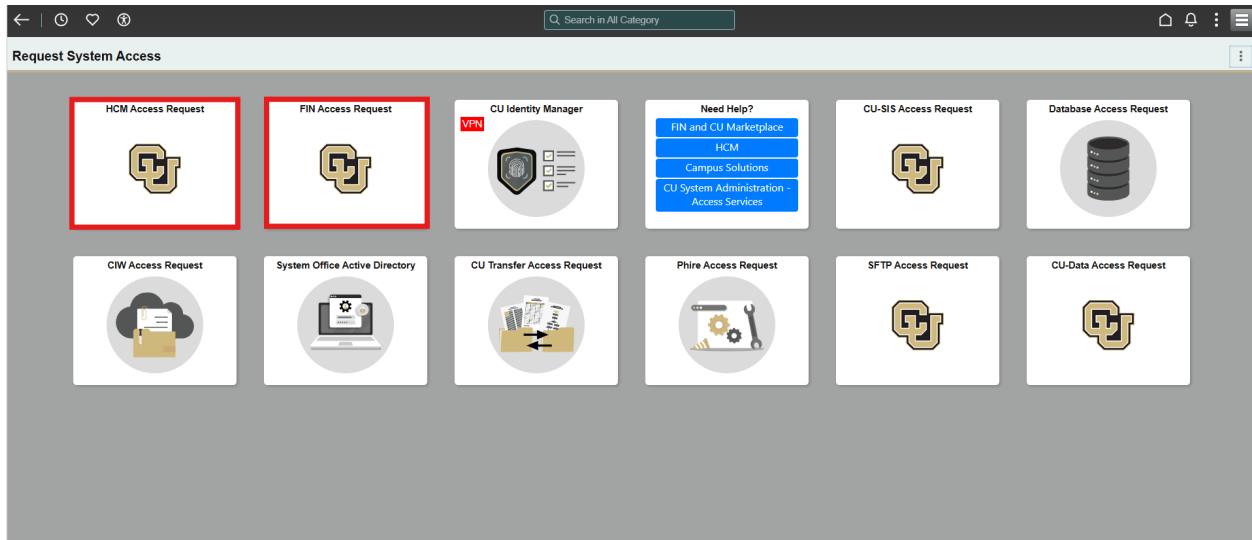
Search in All Category

Request System Access

HCM Access Request

FIN Access Request

CU Identity Manager

VPN

Need Help?

FIN and CU Marketplace

HCM

Campus Solutions

CU System Administration - Access Services

CU-SIS Access Request

Database Access Request

CIW Access Request

System Office Active Directory

CU Transfer Access Request

Phire Access Request

SFTP Access Request

CU-Data Access Request